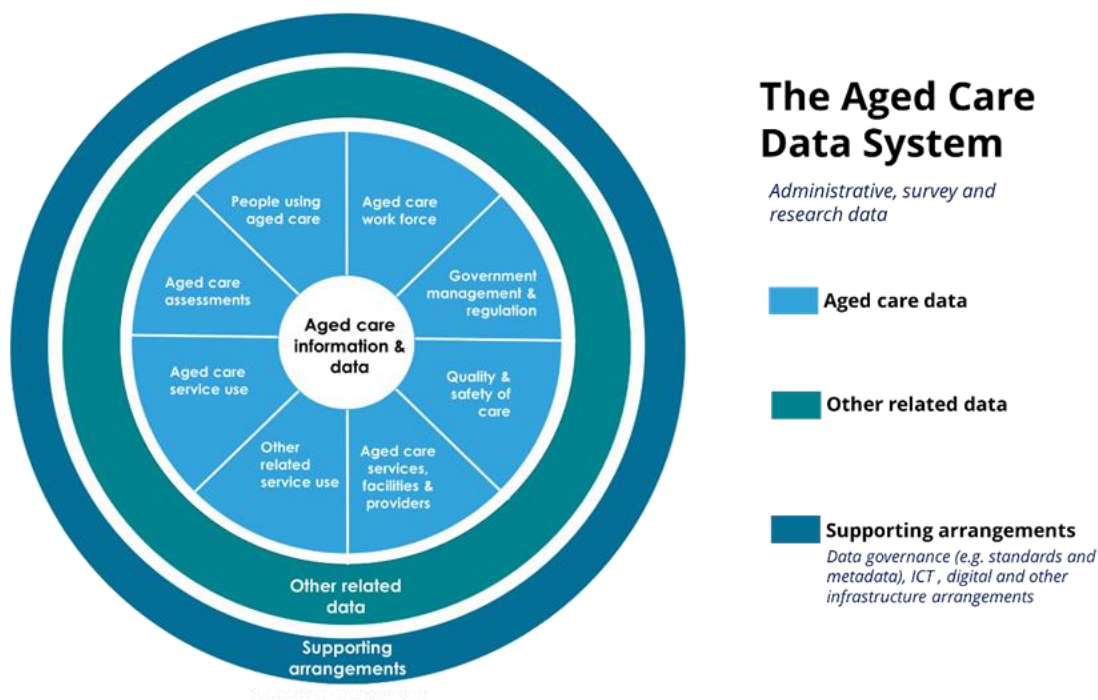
People using aged care

Aged care work force

Government management & regulation

Quality & safety of care

Aged care services, facilities & providers

Other related service use

Aged care service use

Aged care assessments

Aged care information & data

Other related data

Supporting arrangements

The Aged Care Data System

Administrative, survey and research data

Aged care data

Other related data

Supporting arrangements

Data governance (e.g. standards and metadata), ICT , digital and other infrastructure arrangements